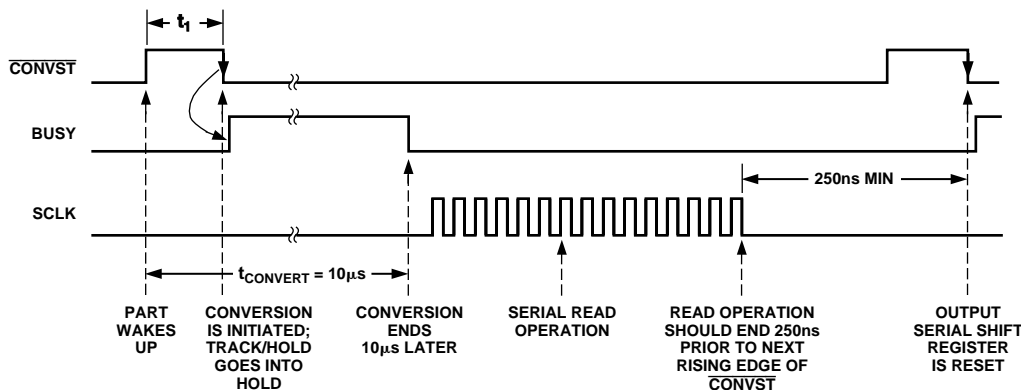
$t_1$

$\overline{CONVST}$

BUSY

SCLK

250ns MIN

$t_{CONVERT} = 10\mu s$

PART WAKES UP

CONVERSION IS INITIATED; TRACK/HOLD GOES INTO HOLD

CONVERSION ENDS 10μs LATER

SERIAL READ OPERATION

READ OPERATION SHOULD END 250ns PRIOR TO NEXT RISING EDGE OF $\overline{CONVST}$

OUTPUT SERIAL SHIFT REGISTER IS RESET